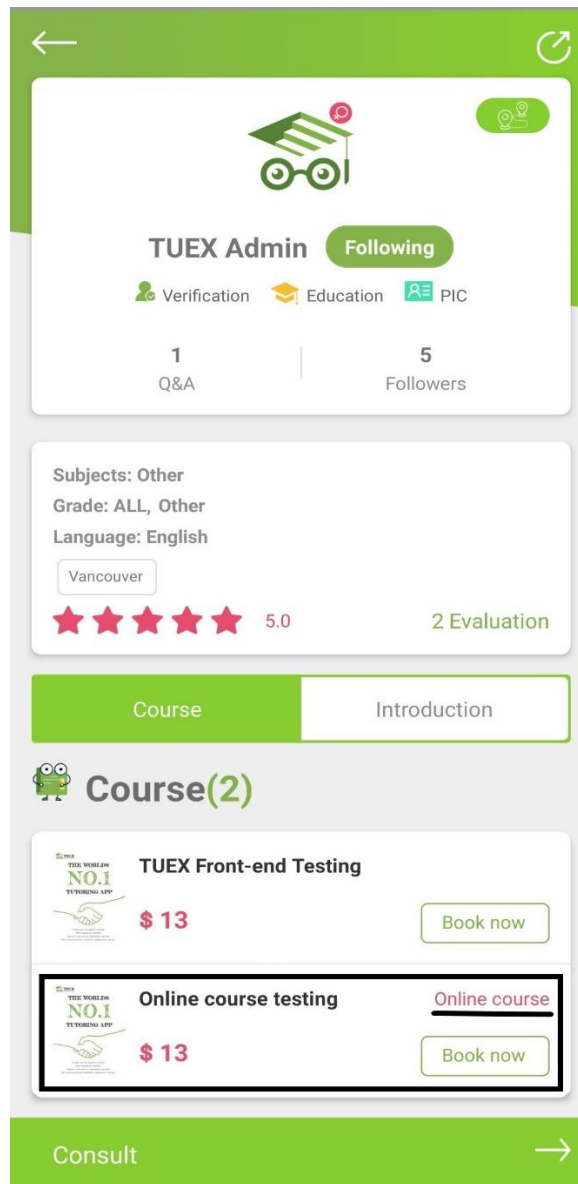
TUEX Admin Following

Verification Education PIC

1
Q&A

5
Followers

Subjects: Other
Grade: ALL, Other
Language: English
Vancouver
5.0 2 Evaluation

Course Introduction

Course(2)

TUEX
THE WORLDS
NO.1
TUTORING APP

TUEX Front-end Testing
$ 13
Book now

TUEX
THE WORLDS
NO.1
TUTORING APP

Online course testing
Online course
$ 13
Book now

Consult